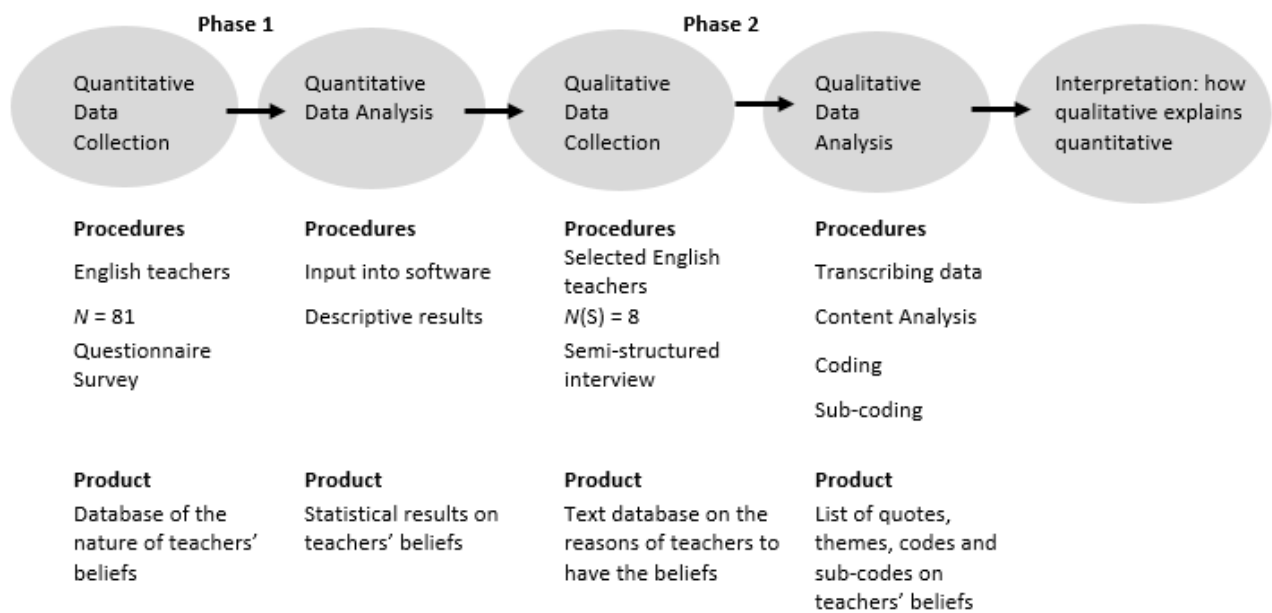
Phase 1

Phase 2

Quantitative Data Collection

Quantitative Data Analysis

Qualitative Data Collection

Qualitative Data Analysis

Interpretation: how qualitative explains quantitative

Procedures

English teachers

$N$ = 81

Questionnaire Survey

Procedures

Input into software

Descriptive results

Procedures

Selected English teachers

$N$(S) = 8

Semi-structured interview

Procedures

Transcribing data

Content Analysis

Coding

Sub-coding

Product

Database of the nature of teachers' beliefs

Product

Statistical results on teachers' beliefs

Product

Text database on the reasons of teachers to have the beliefs

Product

List of quotes, themes, codes and sub-codes on teachers' beliefs